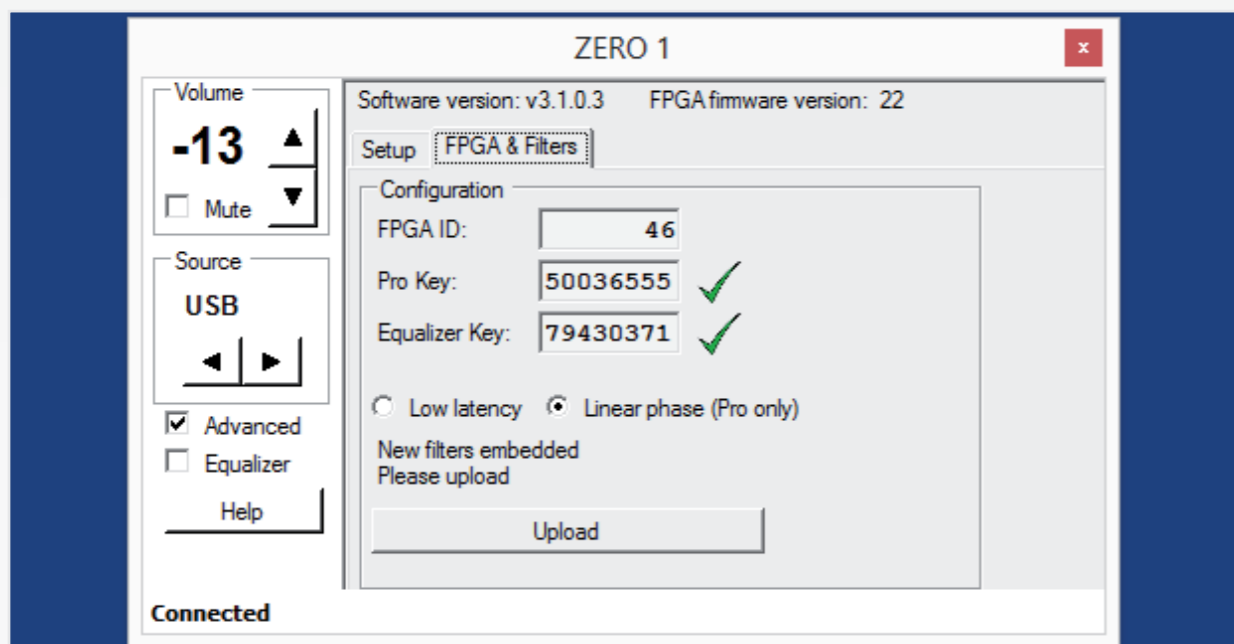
ZERO 1

×

Volume

-13

▲

▼

Mute

Source

USB

◄

►

Advanced

Equalizer

Help

Software version: v3.1.0.3 FPGA firmware version: 22

Setup

FPGA & Filters

Configuration

FPGA ID: 46

Pro Key: 50036555

Equalizer Key: 79430371

Low latency

Linear phase (Pro only)

New filters embedded
Please upload

Upload

Connected